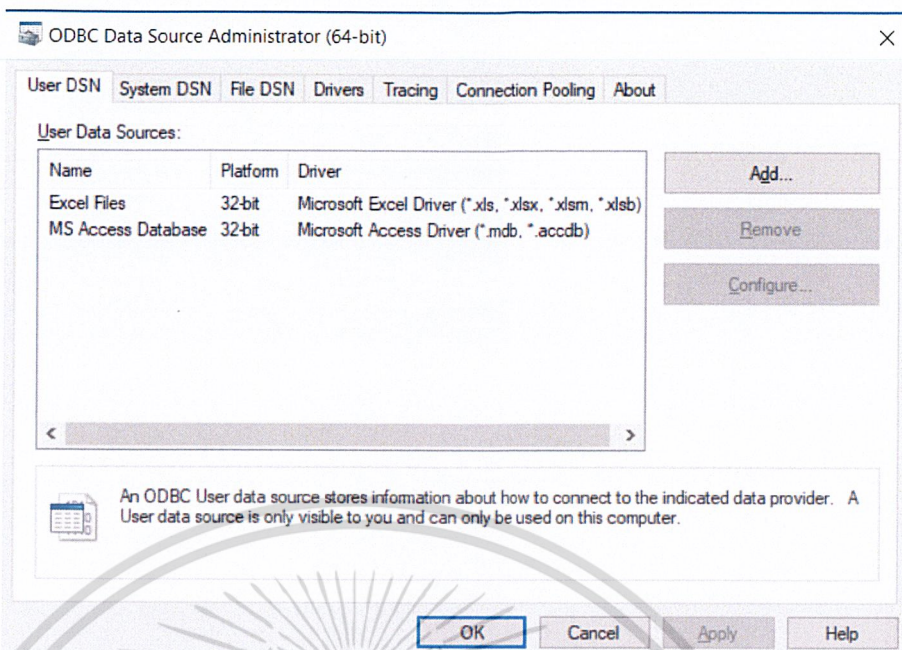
ODBC Data Source Administrator (64-bit)

×

User DSN | System DSN | File DSN | Drivers | Tracing | Connection Pooling | About

User Data Sources:

| Name | Platform | Driver |
|---|---|---|
| Excel Files | 32-bit | Microsoft Excel Driver (*.xls, *.xlsx, *.xlsm, *.xlsb) |
| MS Access Database | 32-bit | Microsoft Access Driver (*.mdb, *.accdb) |

Add...

Remove

Configure...

An ODBC User data source stores information about how to connect to the indicated data provider. A User data source is only visible to you and can only be used on this computer.

OK

Cancel

Apply

Help